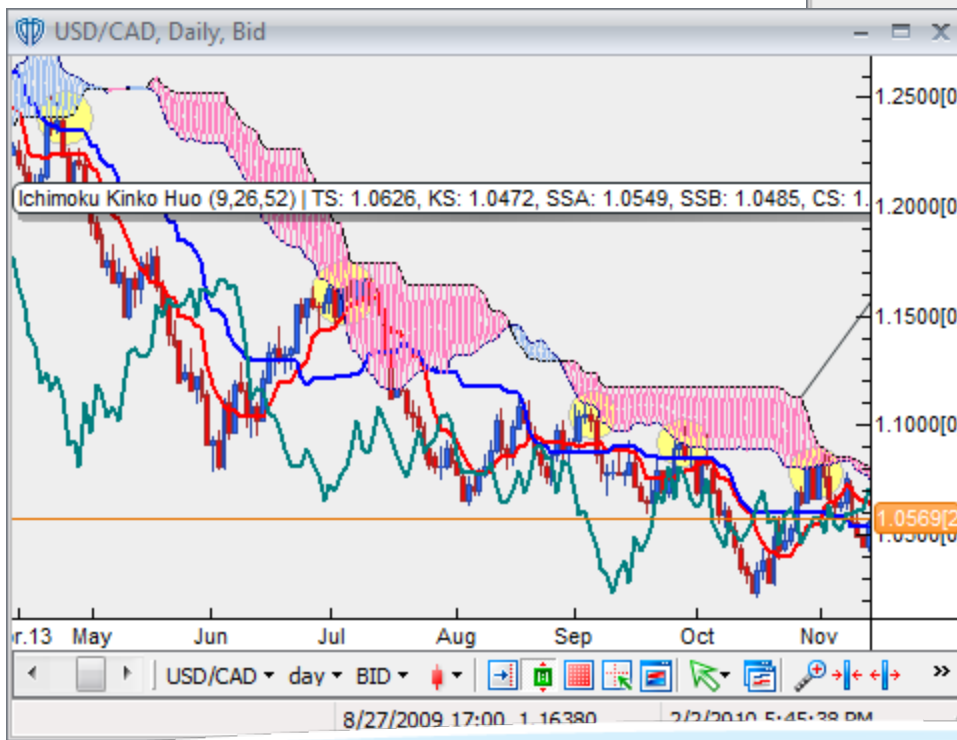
USD/CAD, Daily, Bid

Ichimoku Kinko Huo (9,26,52) | TS: 1.0626, KS: 1.0472, SSA: 1.0549, SSB: 1.0485, CS: 1.

1.2500[0
1.2000[0
1.1500[0
1.1000[0
1.0569[2
1.0500[0

r.13 May Jun Jul Aug Sep Oct Nov

USD/CAD day BID

8/27/2009 17:00 1.16380 2/2/2010 5:45:38 PM